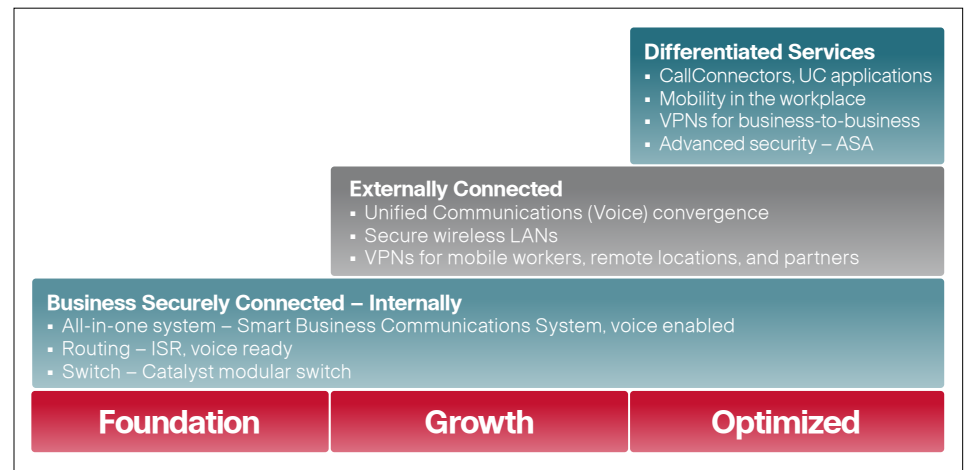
Differentiated Services
▪ CallConnectors, UC applications
▪ Mobility in the workplace
▪ VPNs for business-to-business
▪ Advanced security – ASA

Externally Connected
▪ Unified Communications (Voice) convergence
▪ Secure wireless LANs
▪ VPNs for mobile workers, remote locations, and partners

Business Securely Connected – Internally
▪ All-in-one system – Smart Business Communications System, voice enabled
▪ Routing – ISR, voice ready
▪ Switch – Catalyst modular switch

Foundation

Growth

Optimized